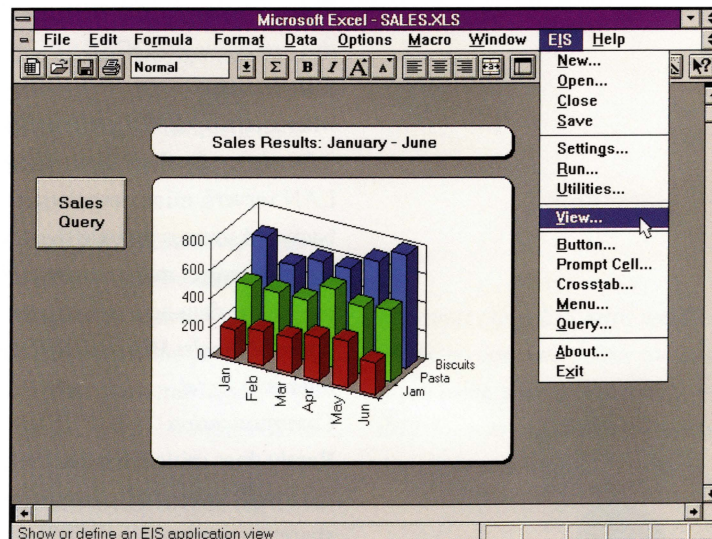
Microsoft Excel - SALES.XLS

File Edit Formula Format Data Options Macro Window EIS Help

Normal

New...
Open...
Close
Save
Settings...
Run...
Utilities...
View...
Button...
Prompt Cell...
Crosstab...
Menu...
Query...
About...
Exit

Sales Results: January - June

Sales Query

800
600
400
200
0

Jan
Feb
Mar
Apr
May
Jun

Biscuits
Pasta
Jam

Show or define an EIS application view